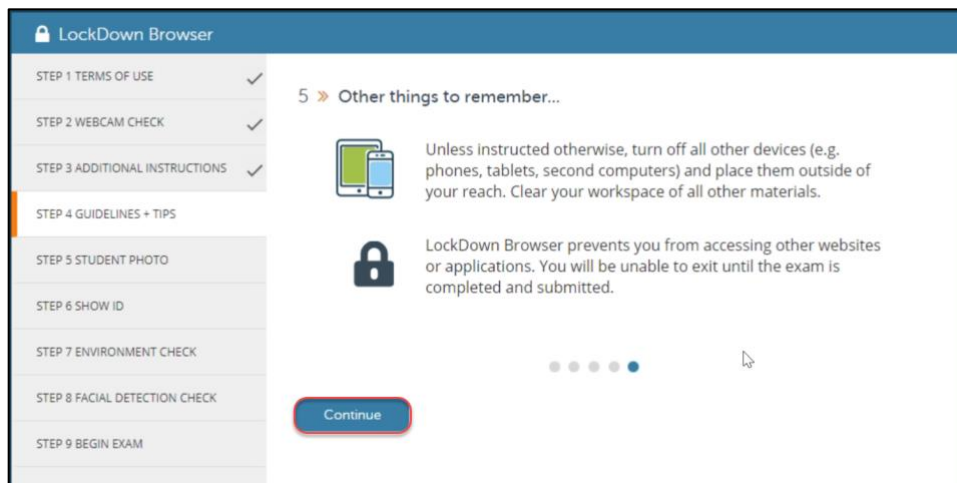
LockDown Browser

STEP 1 TERMS OF USE

STEP 2 WEBCAM CHECK

STEP 3 ADDITIONAL INSTRUCTIONS

STEP 4 GUIDELINES + TIPS

STEP 5 STUDENT PHOTO

STEP 6 SHOW ID

STEP 7 ENVIRONMENT CHECK

STEP 8 FACIAL DETECTION CHECK

STEP 9 BEGIN EXAM

5 » Other things to remember...

Unless instructed otherwise, turn off all other devices (e.g. phones, tablets, second computers) and place them outside of your reach. Clear your workspace of all other materials.

LockDown Browser prevents you from accessing other websites or applications. You will be unable to exit until the exam is completed and submitted.

Continue